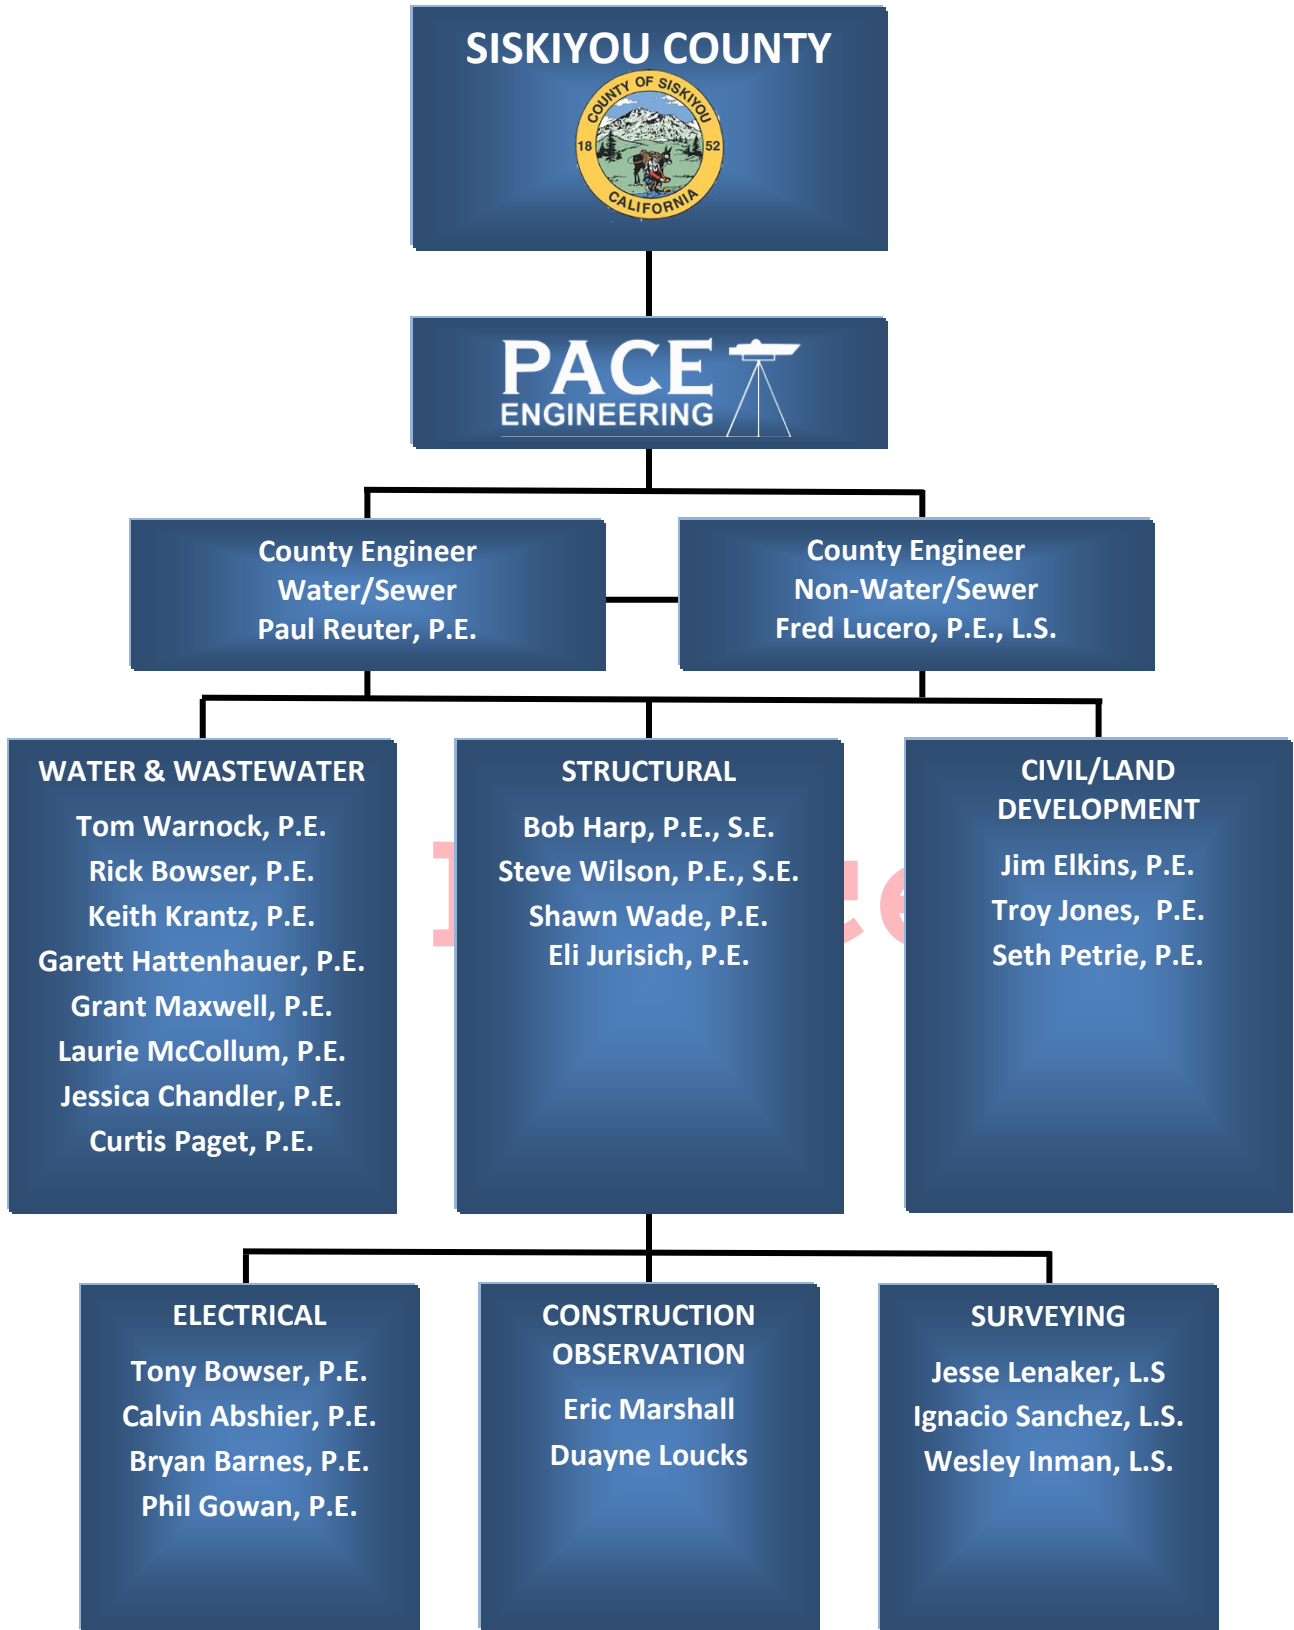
SISKIYOU COUNTY

COUNTY OF SISKIYOU
18 52
CALIFORNIA

PACE
ENGINEERING

County Engineer
Water/Sewer
Paul Reuter, P.E.

County Engineer
Non-Water/Sewer
Fred Lucero, P.E., L.S.

WATER & WASTEWATER
Tom Warnock, P.E.
Rick Bowser, P.E.
Keith Krantz, P.E.
Garett Hattenhauer, P.E.
Grant Maxwell, P.E.
Laurie McCollum, P.E.
Jessica Chandler, P.E.
Curtis Paget, P.E.

STRUCTURAL
Bob Harp, P.E., S.E.
Steve Wilson, P.E., S.E.
Shawn Wade, P.E.
Eli Jurisich, P.E.

CIVIL/LAND DEVELOPMENT
Jim Elkins, P.E.
Troy Jones, P.E.
Seth Petrie, P.E.

ELECTRICAL
Tony Bowser, P.E.
Calvin Abshier, P.E.
Bryan Barnes, P.E.
Phil Gowan, P.E.

CONSTRUCTION OBSERVATION
Eric Marshall
Duayne Loucks

SURVEYING
Jesse Lenaker, L.S
Ignacio Sanchez, L.S.
Wesley Inman, L.S.